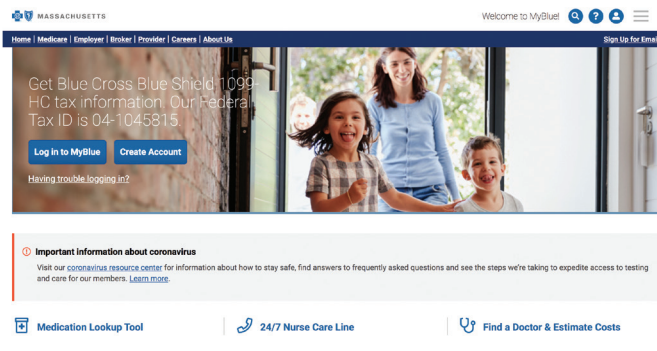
MASSACHUSETTS

Welcome to MyBlue!

Home | Medicare | Employer | Broker | Provider | Careers | About Us

Sign Up for Emai

Get Blue Cross Blue Shield 1099-HC tax information. Our Federal Tax ID is 04-1045815.

Log in to MyBlue

Create Account

Having trouble logging in?

Important information about coronavirus

Visit our coronavirus resource center for information about how to stay safe, find answers to frequently asked questions and see the steps we're taking to expedite access to testing and care for our members. Learn more.

Medication Lookup Tool

24/7 Nurse Care Line

Find a Doctor & Estimate Costs